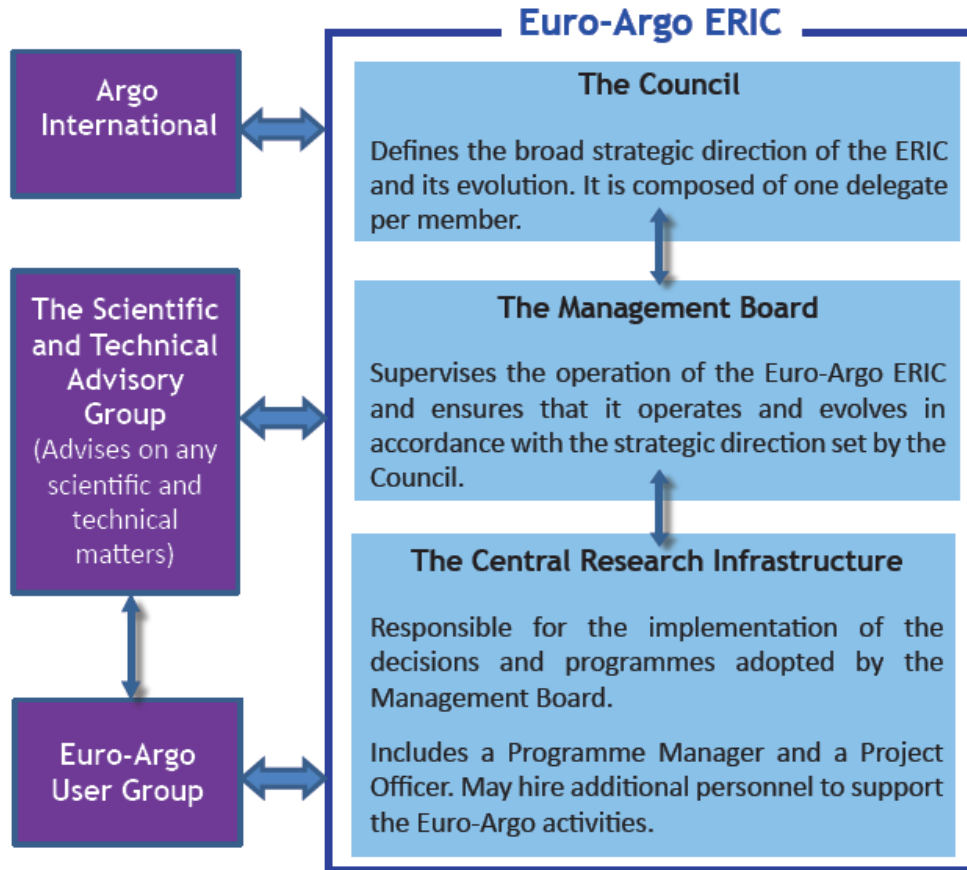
Euro-Argo ERIC

Argo International

The Scientific and Technical Advisory Group (Advises on any scientific and technical matters)

Euro-Argo User Group

The Council

Defines the broad strategic direction of the ERIC and its evolution. It is composed of one delegate per member.

The Management Board

Supervises the operation of the Euro-Argo ERIC and ensures that it operates and evolves in accordance with the strategic direction set by the Council.

The Central Research Infrastructure

Responsible for the implementation of the decisions and programmes adopted by the Management Board.

Includes a Programme Manager and a Project Officer. May hire additional personnel to support the Euro-Argo activities.